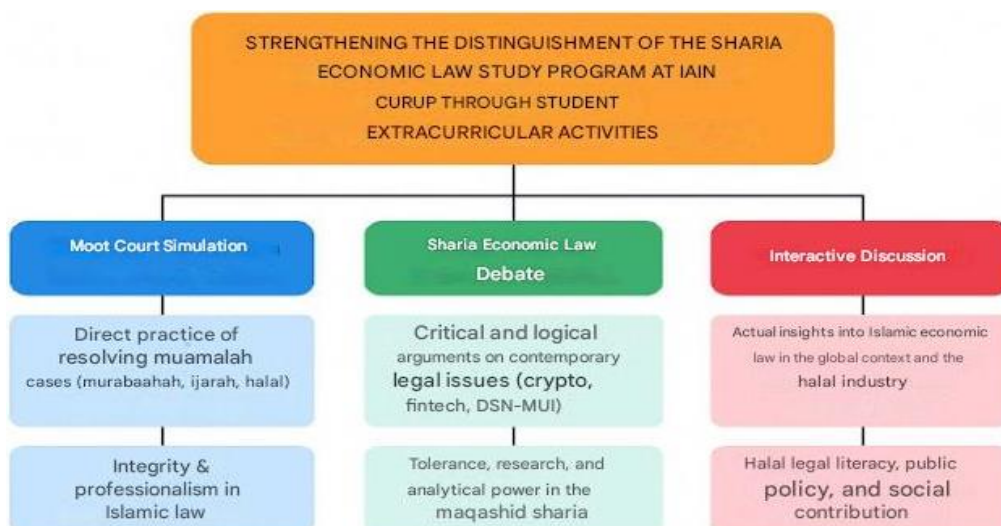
STRENGTHENING THE DISTINGUISHMENT OF THE SHARIA ECONOMIC LAW STUDY PROGRAM AT IAIN CURUP THROUGH STUDENT EXTRACURRICULAR ACTIVITIES

Moot Court Simulation

Direct practice of resolving muamalah cases (murabaahah, ijarah, halal)

Integrity & professionalism in Islamic law

Sharia Economic Law Debate

Critical and logical arguments on contemporary legal issues (crypto, fintech, DSN-MUI)

Tolerance, research, and analytical power in the maqashid sharia

Interactive Discussion

Actual insights into Islamic economic law in the global context and the halal industry

Halal legal literacy, public policy, and social contribution